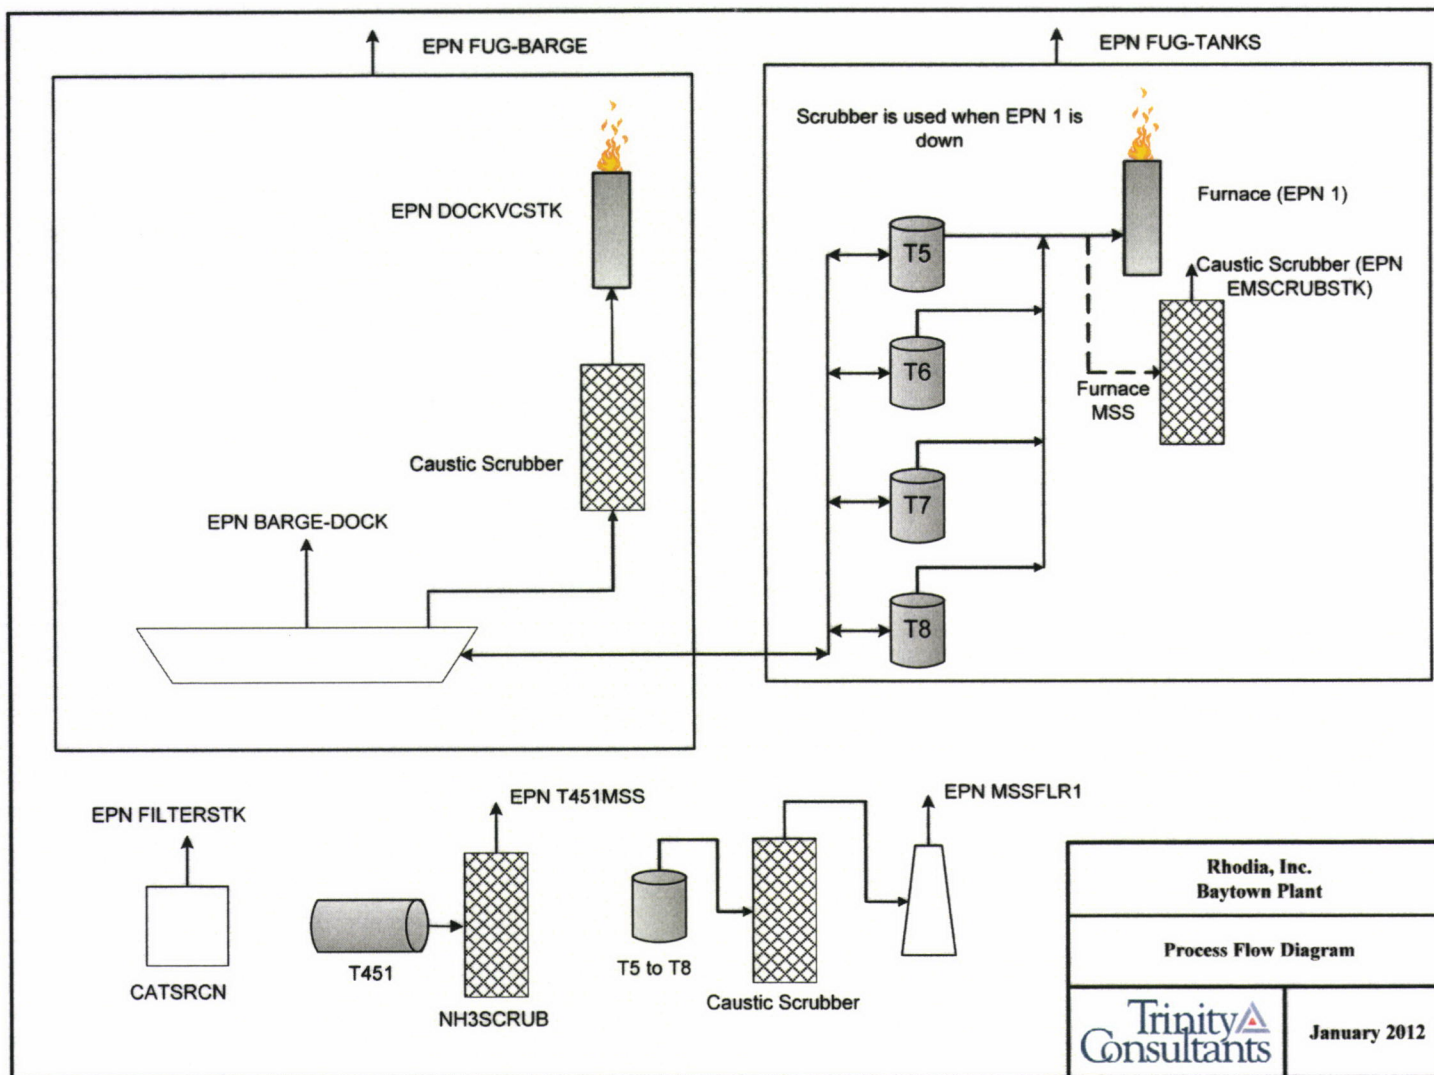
EPN FUG-BARGE

EPN DOCKVCSTK

Caustic Scrubber

EPN BARGE-DOCK

EPN FUG-TANKS

Scrubber is used when EPN 1 is down

Furnace (EPN 1)

Caustic Scrubber (EPN EMSCRUBSTK)

Furnace MSS

T5

T6

T7

T8

EPN FILTERSTK

CATSRCN

T451

EPN T451MSS

NH3SCRUB

T5 to T8

Caustic Scrubber

EPN MSSFLR1

| Rhodia, Inc. Baytown Plant | |
|---|---|
| Process Flow Diagram | |
| Trinity Consultants | January 2012 |